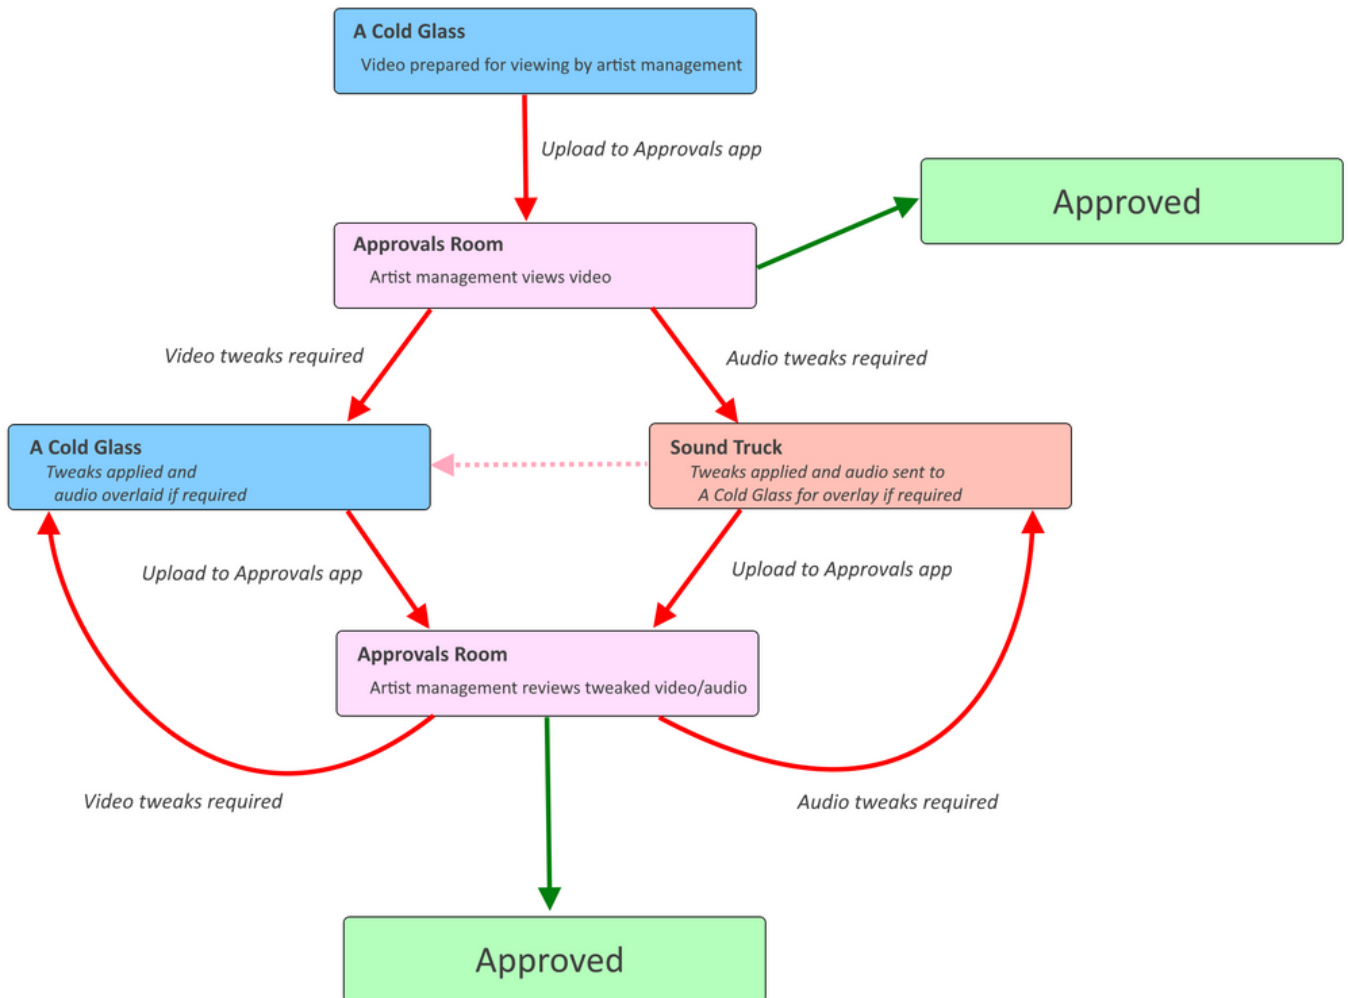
A Cold Glass
Video prepared for viewing by artist management

Upload to Approvals app

Approved

Approvals Room
Artist management views video

Video tweaks required

Audio tweaks required

A Cold Glass
Tweaks applied and audio overlaid if required

Sound Truck
Tweaks applied and audio sent to A Cold Glass for overlay if required

Upload to Approvals app

Upload to Approvals app

Approvals Room
Artist management reviews tweaked video/audio

Video tweaks required

Audio tweaks required

Approved